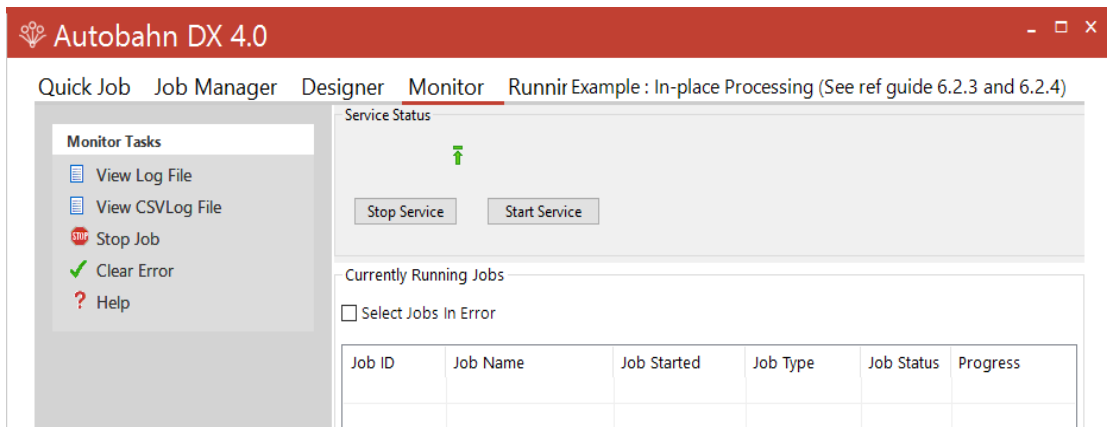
Autobahn DX 4.0

Quick Job Job Manager Designer Monitor Runnir Example : In-place Processing (See ref guide 6.2.3 and 6.2.4)

Monitor Tasks
View Log File
View CSVLog File
STOP Stop Job
Clear Error
Help

Service Status

Stop Service Start Service

Currently Running Jobs

Select Jobs In Error

| Job ID | Job Name | Job Started | Job Type | Job Status | Progress |
|---|---|---|---|---|---|
| | | | | | |